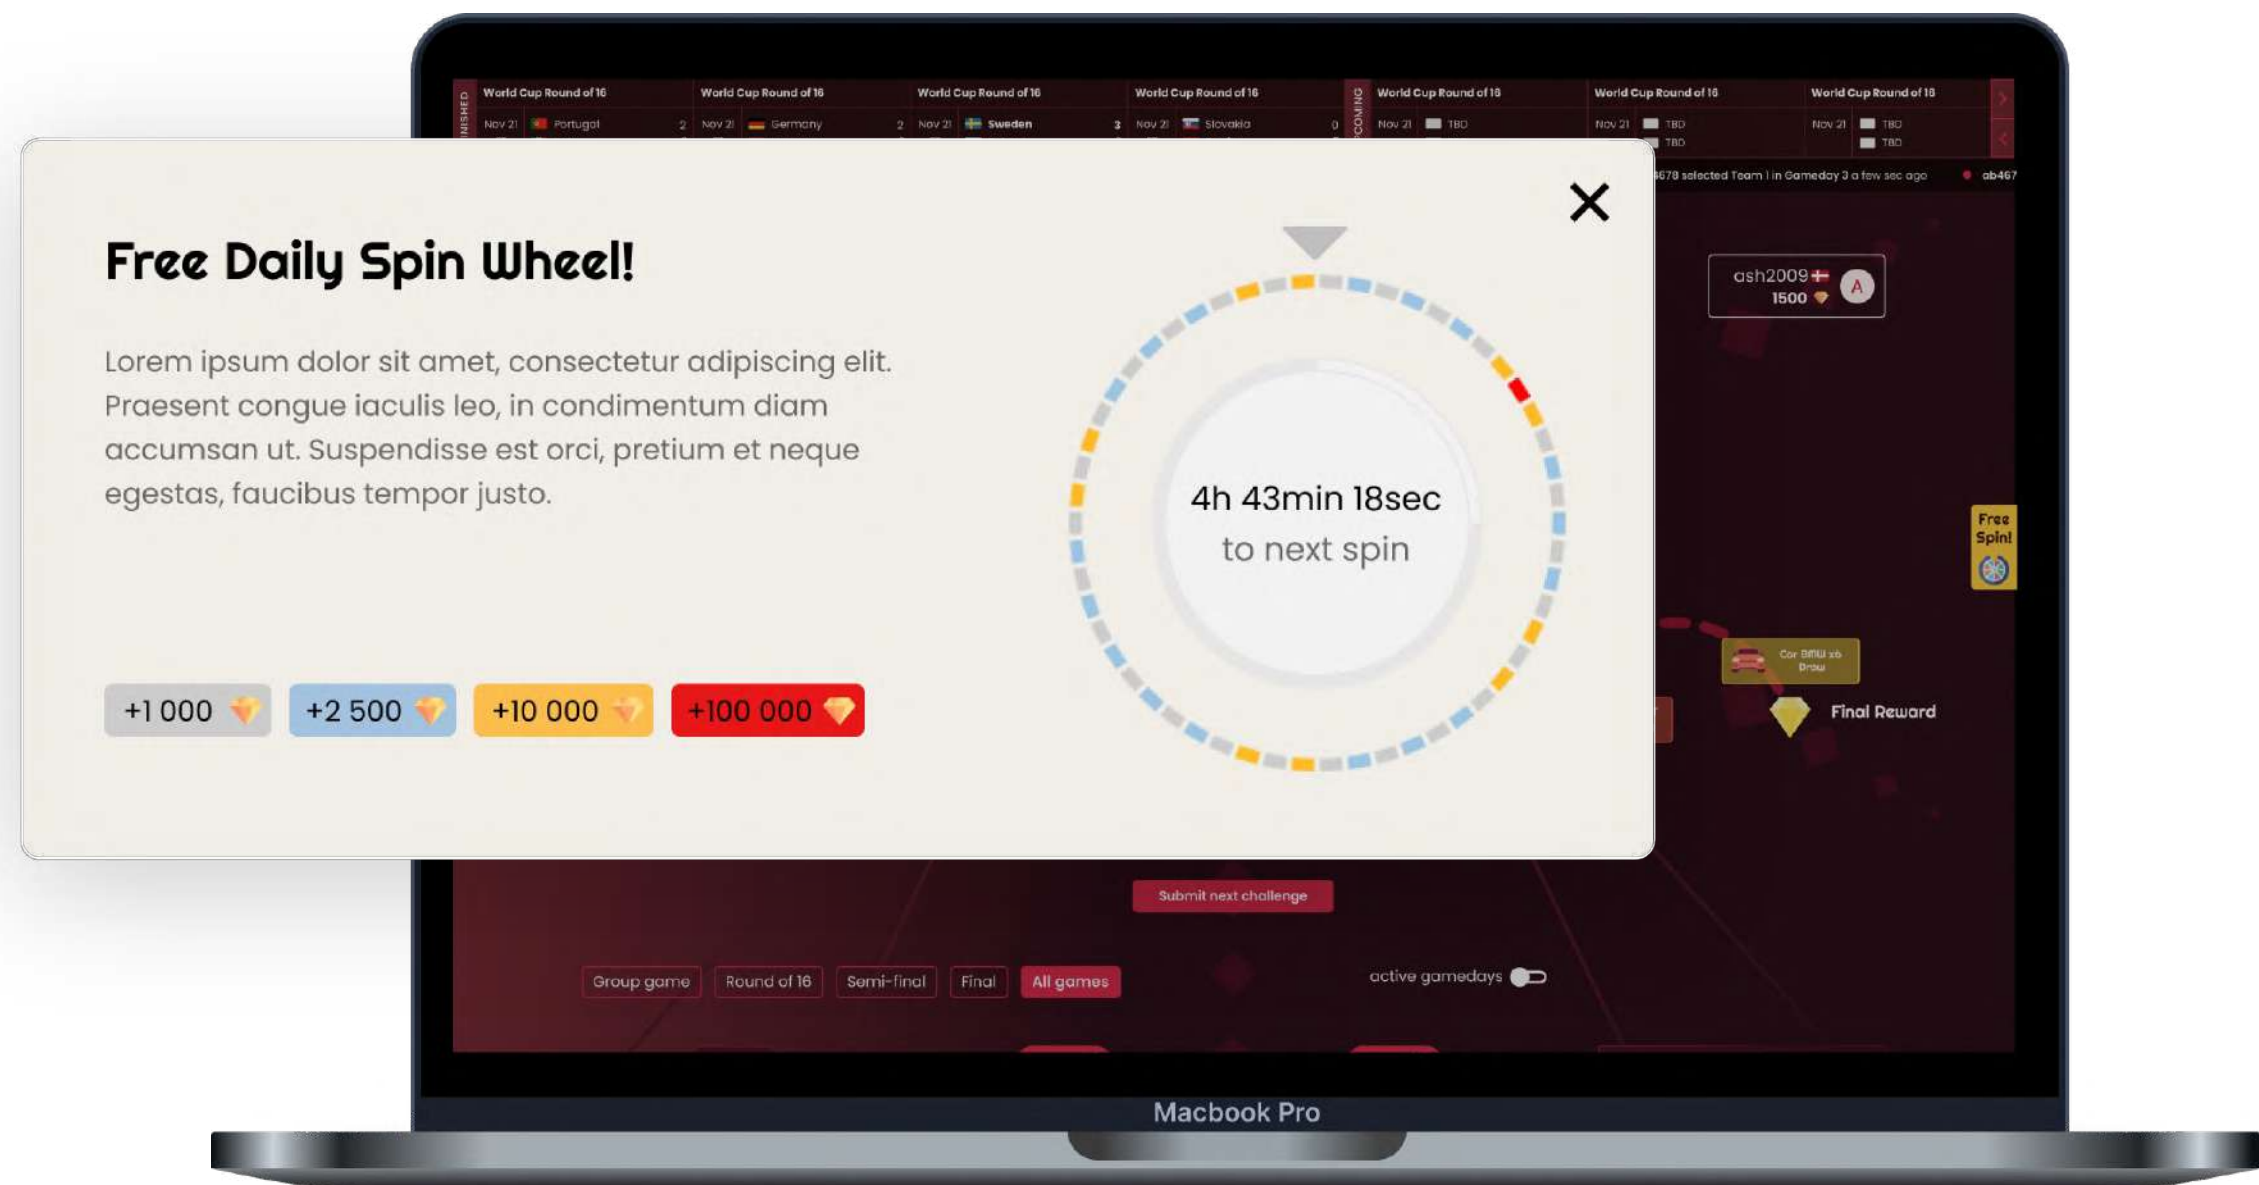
FINISHED
World Cup Round of 16
Nov 21 Portugal 2
World Cup Round of 16
Nov 21 Germany 2
World Cup Round of 16
Nov 21 Sweden 3
World Cup Round of 16
Nov 21 Slovakia 0
UPCOMING
World Cup Round of 16
Nov 21 TBD
World Cup Round of 16
Nov 21 TBD
TBD
World Cup Round of 16
Nov 21 TBD
TBD

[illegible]678 selected Team 1 in Gameday 3 a few sec ago ab467

Free Daily Spin Wheel!

Lorem ipsum dolor sit amet, consectetur adipiscing elit. Praesent congue iaculis leo, in condimentum diam accumsan ut. Suspendisse est orci, pretium et neque egestas, faucibus tempor justo.

+1 000
+2 500
+10 000
+100 000

4h 43min 18sec
to next spin

ash2009
1500
A

Free Spin!

Car BMW x5 Draw

Final Reward

Submit next challenge

Group game
Round of 16
Semi-final
Final
All games

active gamedays

Macbook Pro